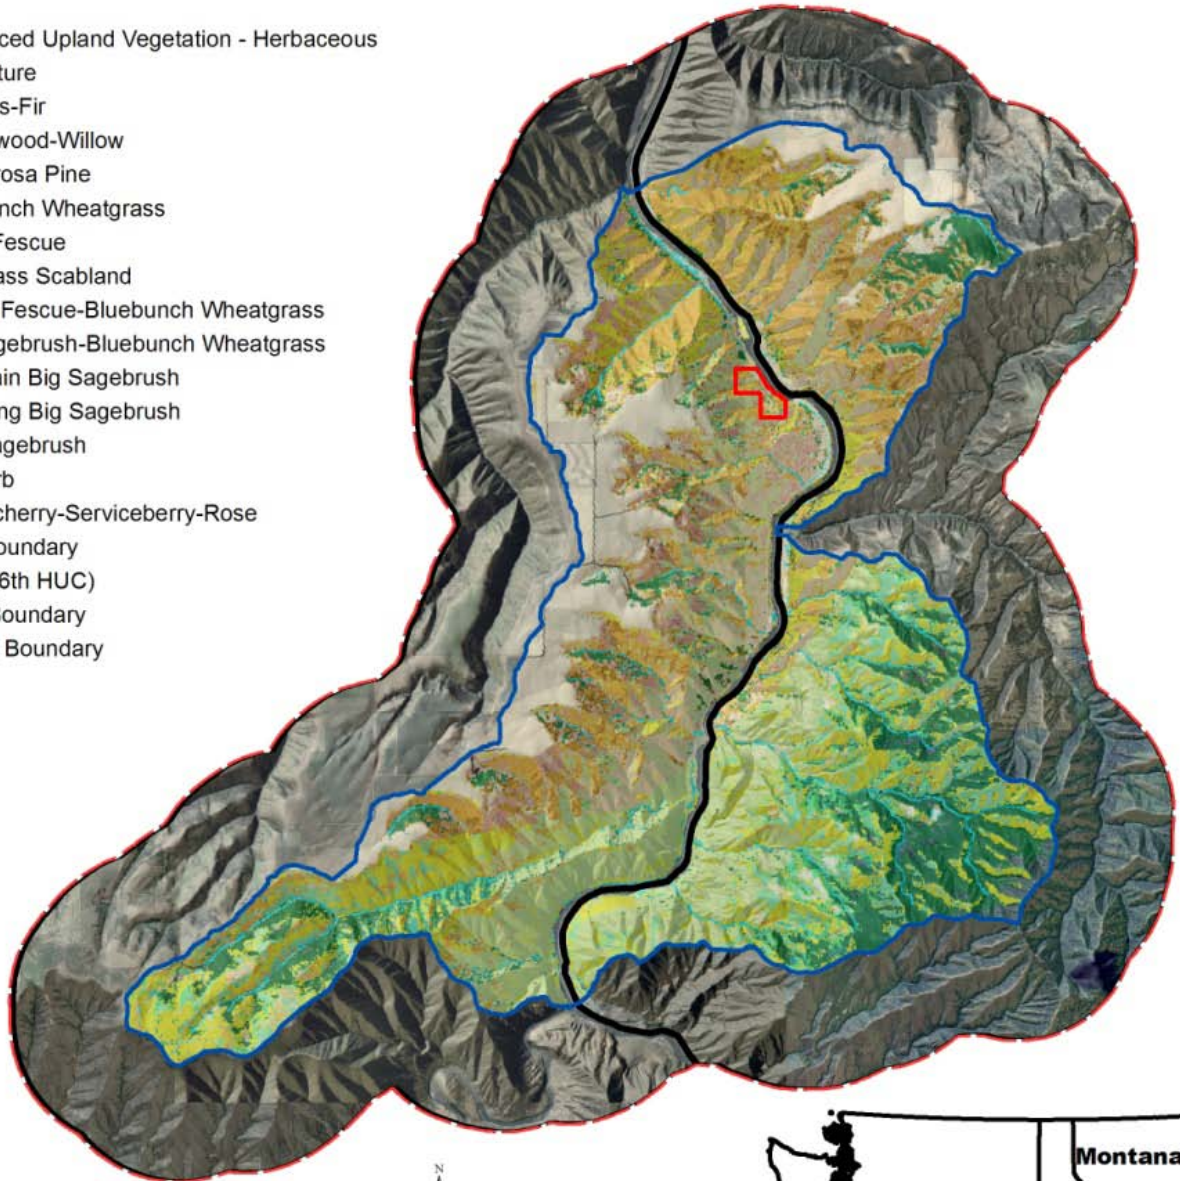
ced Upland Vegetation - Herbaceous
ture
s-Fir
wood-Willow
rosa Pine
nch Wheatgrass
Fescue
ass Scabland
Fescue-Bluebunch Wheatgrass
gebrush-Bluebunch Wheatgrass
in Big Sagebrush
ng Big Sagebrush
gebrush
rb
cherry-Serviceberry-Rose
oundary
6th HUC)
oundary
Boundary

N

Montana